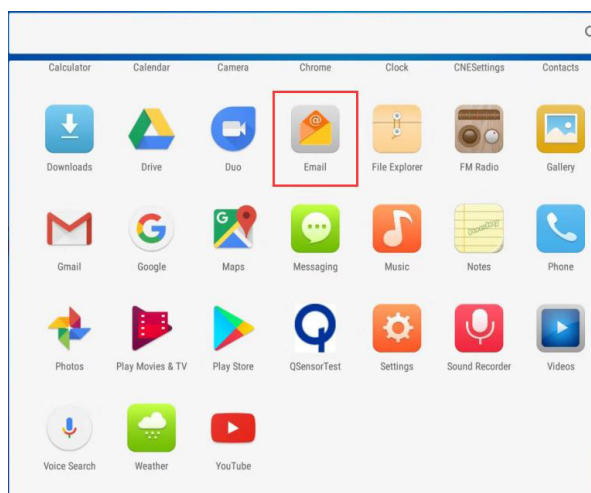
Calculator
Calendar
Camera
Chrome
Clock
CNESettings
Contacts

Downloads
Drive
Duo
Email
File Explorer
FM Radio
Gallery

Gmail
Google
Maps
Messaging
Music
Notes
Phone

Photos
Play Movies & TV
Play Store
QSensorTest
Settings
Sound Recorder
Videos

Voice Search
Weather
YouTube